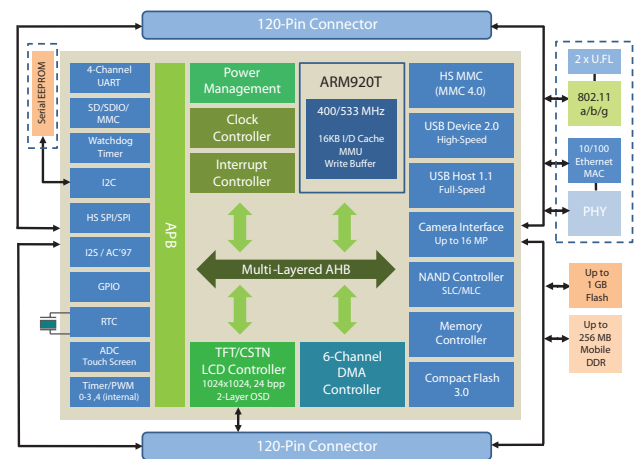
120-Pin Connector

Serial EEPROM

4-Channel UART

SD/SDIO/ MMC

Watchdog Timer

I2C

HS SPI/SPI

I2S / AC'97

GPIO

RTC

ADC Touch Screen

Timer/PWM 0-3 ,4 (internal)

APB

Power Management

Clock Controller

Interrupt Controller

ARM920T

400/533 MHz

16KB I/D Cache MMU Write Buffer

Multi-Layered AHB

TFT/CSTN LCD Controller 1024x1024, 24 bpp 2-Layer OSD

6-Channel DMA Controller

HS MMC (MMC 4.0)

USB Device 2.0 High-Speed

USB Host 1.1 Full-Speed

Camera Interface Up to 16 MP

NAND Controller SLC/MLC

Memory Controller

Compact Flash 3.0

2 x U.FL

802.11 a/b/g

10/100 Ethernet MAC

PHY

Up to 1 GB Flash

Up to 256 MB Mobile DDR

120-Pin Connector